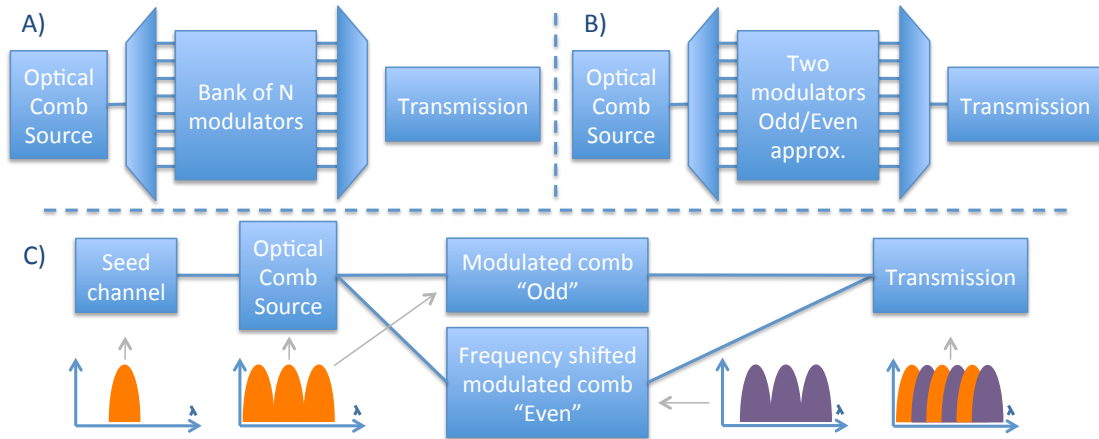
A)

Optical Comb Source

Bank of N modulators

Transmission

B)

Optical Comb Source

Two modulators Odd/Even approx.

Transmission

C)

Seed channel

Optical Comb Source

Modulated comb "Odd"

Transmission

Frequency shifted modulated comb "Even"

λ

λ

λ

λ